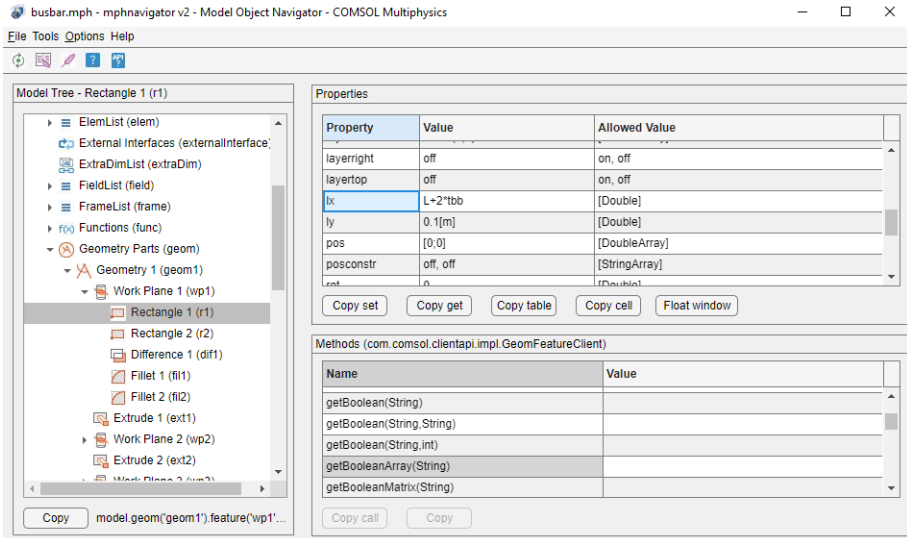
busbar.mph - mphnavigator v2 - Model Object Navigator - COMSOL Multiphysics

File Tools Options Help

Model Tree - Rectangle 1 (r1)

ElemList (elem)
External Interfaces (externalInterface)
ExtraDimList (extraDim)
FieldList (field)
FrameList (frame)
Functions (func)
Geometry Parts (geom)
Geometry 1 (geom1)
Work Plane 1 (wp1)
Rectangle 1 (r1)
Rectangle 2 (r2)
Difference 1 (dif1)
Fillet 1 (fil1)
Fillet 2 (fil2)
Extrude 1 (ext1)
Work Plane 2 (wp2)
Extrude 2 (ext2)
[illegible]

Copy model.geom('geom1').feature('wp1'...

Properties

| Property | Value | Allowed Value |
|---|---|---|
| layerright | off | on, off |
| layertop | off | on, off |
| lx | L+2*tbb | [Double] |
| ly | 0.1[m] | [Double] |
| pos | [0;0] | [DoubleArray] |
| posconstr | off, off | [StringArray] |
| rot | 0 | [Double] |

Copy set Copy get Copy table Copy cell Float window

Methods (com.comsol.clientapi.impl.GeomFeatureClient)

| Name | Value |
|---|---|
| getBoolean(String) | |
| getBoolean(String,String) | |
| getBoolean(String,int) | |
| getBooleanArray(String) | |
| getBooleanMatrix(String) | |

Copy call Copy